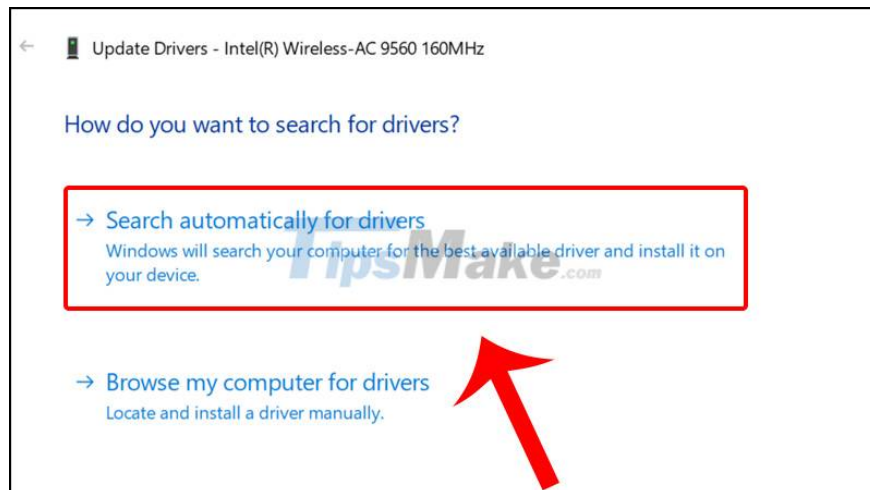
Update Drivers - Intel(R) Wireless-AC 9560 160MHz

How do you want to search for drivers?

→ Search automatically for drivers
Windows will search your computer for the best available driver and install it on your device.

TipsMake.com

→ Browse my computer for drivers
Locate and install a driver manually.